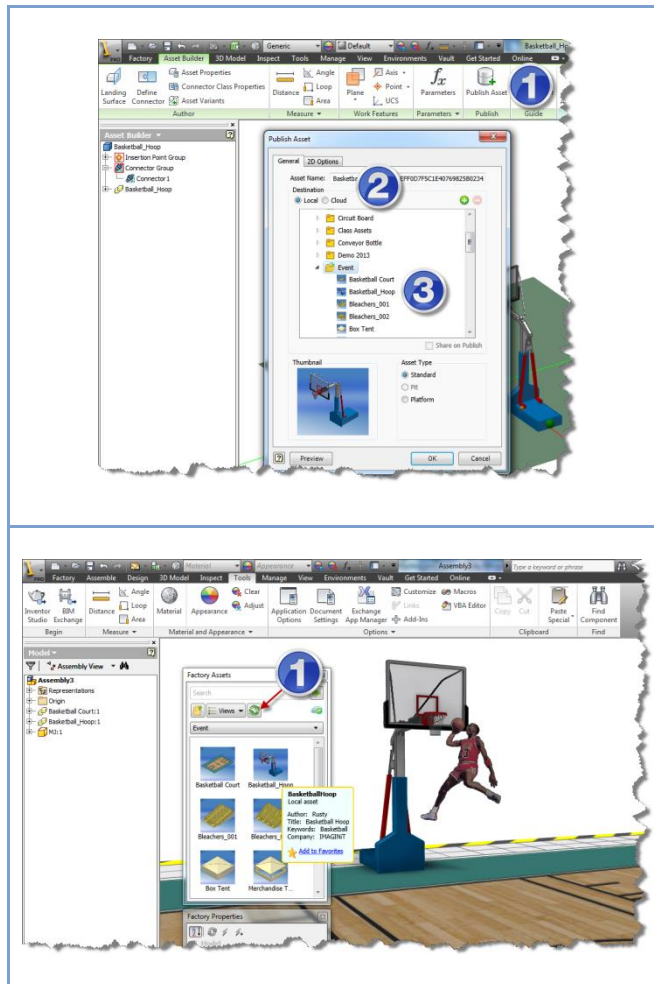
Generic
Default
Basketball_Hoo
Factory Asset Builder 3D Model Inspect Tools Manage View Environments Vault Get Started Online
Landing Surface
Define Connector
Asset Properties
Connector Class Properties
Asset Variants
Author
Distance
Angle
Loop
Area
Measure
Plane
Axis
Point
UCS
Work Features
Parameters
Parameters
Publish Asset
Publish
Guide
1
Asset Builder
Basketball_Hoop
Insertion Point Group
Connector Group
Connector1
Basketball_Hoop
Publish Asset
General 2D Options
Asset Name: Basketb
EFF0D7F5C1E4076982580234
2
Destination
Local Cloud
Circuit Board
Class Assets
Conveyor Bottle
Demo 2013
Event
Basketball Court
Basketball_Hoop
Bleachers_001
Bleachers_002
Box Tent
3
Share on Publish
Thumbnail
Asset Type
Standard
Pit
Platform
Preview
OK
Cancel

Material
Appearance
Assembly3
Type a keyword or phrase
Factory Assemble Design 3D Model Inspect Tools Manage View Environments Vault Get Started Online
Inventor Studio
BIM Exchange
Begin
Distance
Angle
Loop
Area
Measure
Material
Appearance
Clear
Adjust
Material and Appearance
Application Options
Document Settings
Exchange App Manager
Customize
Links
Add-Ins
Macros
VBA Editor
Options
Copy
Cut
Paste Special
Clipboard
Find Component
Find
Model
Assembly View
Assembly3
Representations
Origin
Basketball Court:1
Basketball_Hoop:1
MJ:1
Factory Assets
1
Search
Views
Event
Basketball Court
Basketball_Hoop
Bleachers_001
Bleachers_
Box Tent
Merchandise T...
BasketballHoop
Local asset
Author: Rusty
Title: Basketball Hoop
Keywords: Basketball
Company: IMAGINiT
Add to Favorites
Factory Properties
Model